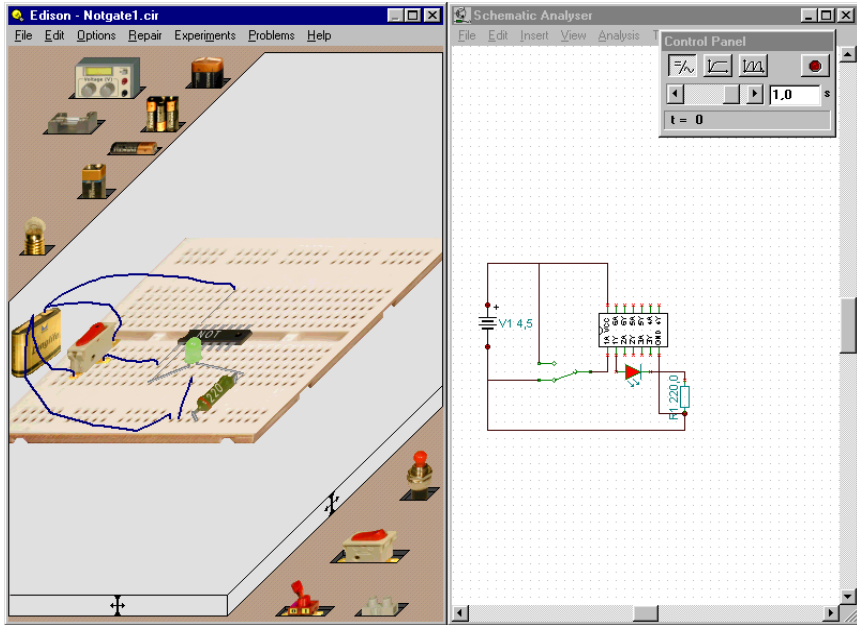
Edison - Notgate1.cir
File Edit Options Repair Experiments Problems Help

NOT
220

Schematic Analyser
File Edit Insert View Analysis T

Control Panel
1,0 s
t = 0

V1 4,5
+
VCC 6A 6Y 5A 5Y 4A 4Y
1A 1Y 2A 2Y 3A 3Y GND
R1 220,0
L1